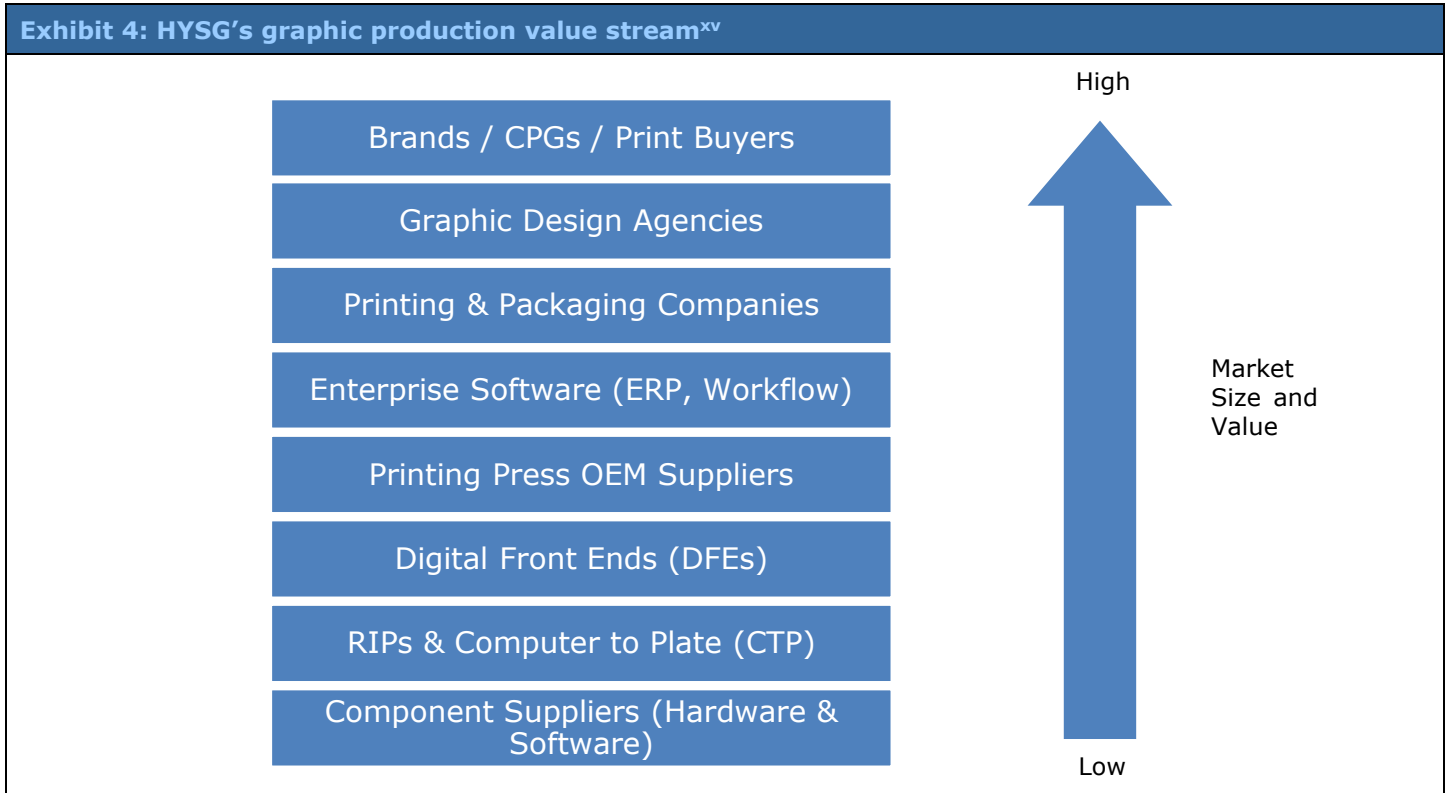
Exhibit 4: HYSG's graphic production value stream$^{xv}$

Brands / CPGs / Print Buyers

Graphic Design Agencies

Printing & Packaging Companies

Enterprise Software (ERP, Workflow)

Printing Press OEM Suppliers

Digital Front Ends (DFEs)

RIPs & Computer to Plate (CTP)

Component Suppliers (Hardware & Software)

High

Market Size and Value

Low